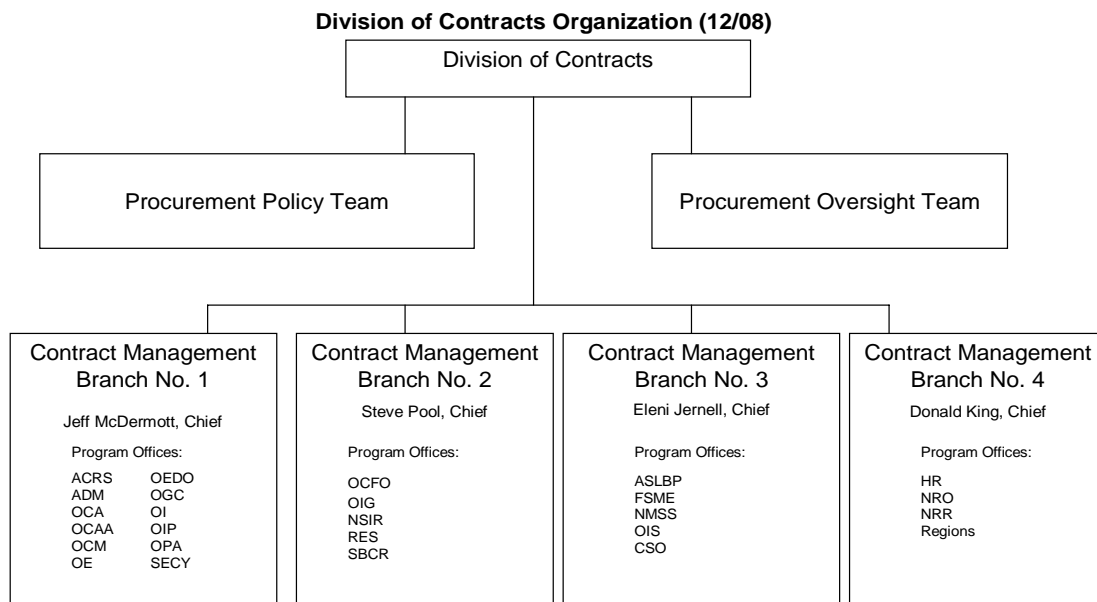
Division of Contracts Organization (12/08)

Division of Contracts

Procurement Policy Team

Procurement Oversight Team

Contract Management Branch No. 1

Jeff McDermott, Chief

Program Offices:

ACRS
ADM
OCA
OCAA
OCM
OE

OEDO
OGC
OI
OIP
OPA
SECY

Contract Management Branch No. 2

Steve Pool, Chief

Program Offices:

OCFO
OIG
NSIR
RES
SBCR

Contract Management Branch No. 3

Eleni Jernell, Chief

Program Offices:

ASLBP
FSME
NMSS
OIS
CSO

Contract Management Branch No. 4

Donald King, Chief

Program Offices:

HR
NRO
NRR
Regions